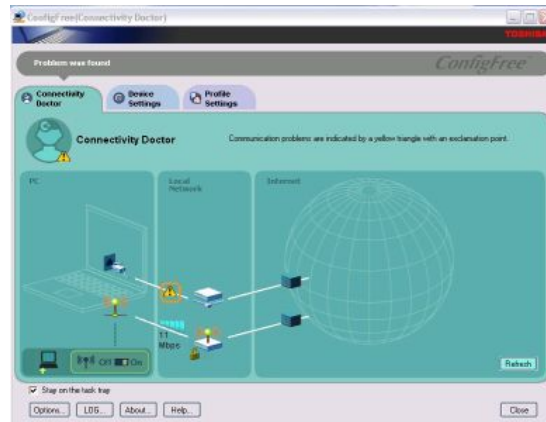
ConfigFree(Connectivity Doctor)

TOSHIBA

Problem was found

ConfigFree

Connectivity Doctor

Device Settings

Profile Settings

Connectivity Doctor

Communication problems are indicated by a yellow triangle with an exclamation point.

PC

Local Network

Internet

11 Mbps

Off On

Refresh

Stay on the task tray

Options... LOG... About... Help...

Close